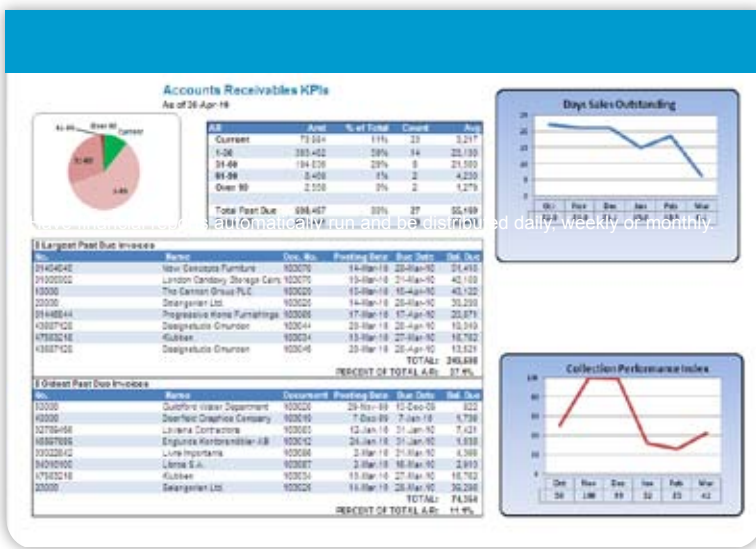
Accounts Receivables KPIs
As of 20-Apr-10

Over 90
61-90
Current
31-60
1-30

| A/R | Amt | % of Total | Count | Avg |
|---|---|---|---|---|
| Current | 73,664 | 11% | 23 | 3,217 |
| 1-30 | 385,402 | 58% | 14 | 23,100 |
| 31-60 | 194,036 | 29% | 9 | 21,560 |
| 61-90 | 8,459 | 1% | 2 | 4,230 |
| Over 90 | 2,558 | 0% | 2 | 1,279 |
| Total Past Due | 590,457 | 89% | 27 | 22,199 |

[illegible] s automatically run and be distributed daily, weekly or monthly.

Days Sales Outstanding

Oct | Nov | Dec | Jan | Feb | Mar

8 Largest Past Due Invoices

| No. | Name | Doc. No. | Posting Date | Due Date | Bal. Due |
|---|---|---|---|---|---|
| 01445445 | New Concepts Furniture | 103076 | 14-Mar-10 | 23-Mar-10 | 51,450 |
| 31505002 | London Candoxy Storage Com | 103075 | 15-Mar-10 | 21-Mar-10 | 45,108 |
| 10000 | The Cannon Group PLC | 103029 | 10-Mar-10 | 10-Apr-10 | 43,122 |
| 20000 | Selangorian Ltd. | 103030 | 14-Mar-10 | 25-Apr-10 | 30,250 |
| 01445544 | Progressive Home Furnishings | 103066 | 17-Mar-10 | 17-Apr-10 | 22,071 |
| 43687129 | Designstudio Gmunden | 103044 | 20-Mar-10 | 20-Apr-10 | 10,349 |
| 47563218 | Klubben | 103034 | 15-Mar-10 | 15-Apr-10 | 16,762 |
| 43687129 | Designstudio Gmunden | 103046 | 20-Mar-10 | 20-Apr-10 | 13,521 |
| | | | | TOTAL: | 245,698 |
| | | | PERCENT OF TOTAL A/R: | | 37.1% |

8 Oldest Past Due Invoices

| No. | Name | Document | Posting Date | Due Date | Bal. Due |
|---|---|---|---|---|---|
| 50000 | Guildford Water Department | 103026 | 29-Nov-09 | 10-Dec-09 | 822 |
| 40000 | Deerfield Graphics Company | 103016 | 7-Dec-09 | 7-Jan-10 | 5,736 |
| 32789456 | Lovaina Contractors | 103003 | 12-Jan-10 | 31-Jan-10 | 7,421 |
| 66887806 | Englunds Kontorsmöbler AB | 103012 | 24-Jan-10 | 31-Jan-10 | 1,555 |
| 33022842 | Livre Importants | 103008 | 2-Mar-10 | 31-Mar-10 | 4,369 |
| 34010600 | Libros S.A. | 103007 | 2-Mar-10 | 16-Mar-10 | 2,910 |
| 47563218 | Klubben | 103034 | 15-Mar-10 | 27-Mar-10 | 16,762 |
| 20000 | Selangorian Ltd. | 103030 | 15-Mar-10 | 31-Mar-10 | 30,250 |
| | | | | TOTAL: | 74,354 |
| | | | PERCENT OF TOTAL A/R: | | 11.1% |

Collection Performance Index

Oct | Nov | Dec | Jan | Feb | Mar
50 | 100 | 99 | 32 | 25 | 42